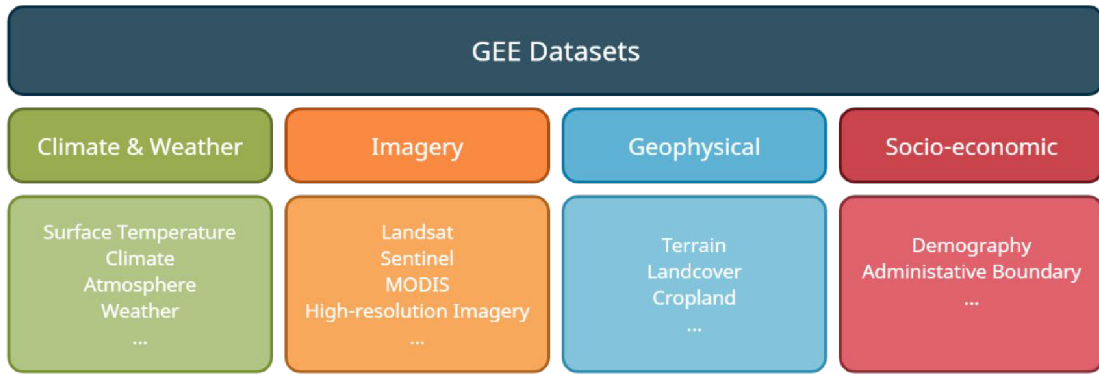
GEE Datasets

Climate & Weather

Surface Temperature
Climate
Atmosphere
Weather
...

Imagery

Landsat
Sentinel
MODIS
High-resolution Imagery
...

Geophysical

Terrain
Landcover
Cropland
...

Socio-economic

Demography
Administative Boundary
...